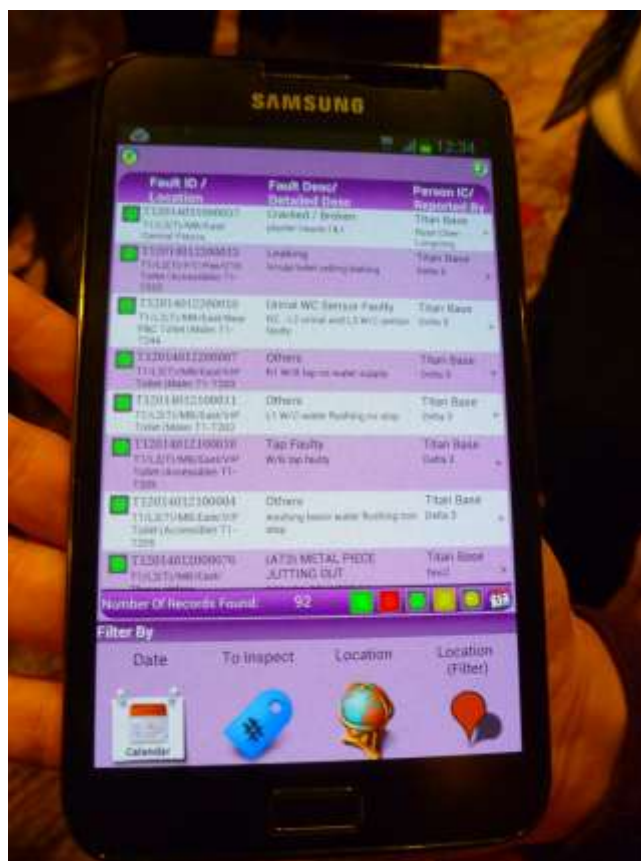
SAMSUNG

12:34

| Fault ID / Location | Fault Desc/ Detailed Desc | Person IC/ Reported By |
|---|---|---|
| T12014012100017 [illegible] | Cracked / Broken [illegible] | Titan Base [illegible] |
| T12014012100015 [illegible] | Leaking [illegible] | Titan Base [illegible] |
| T12014012100010 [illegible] | Urinal WC Sensor Faulty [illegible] | Titan Base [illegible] |
| T12014012100007 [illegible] | Others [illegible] | Titan Base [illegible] |
| T12014012100011 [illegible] | Others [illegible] | Titan Base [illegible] |
| T12014012100010 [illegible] | Tap Faulty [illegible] | Titan Base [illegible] |
| T12014012100004 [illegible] | Others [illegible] | Titan Base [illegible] |
| T12014012000070 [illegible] | (AT3) METAL PIECE JUTTING OUT | Titan Base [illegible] |

Number Of Records Found: 92

Filter By

Date To Inspect Location Location (Filter)

Calendar